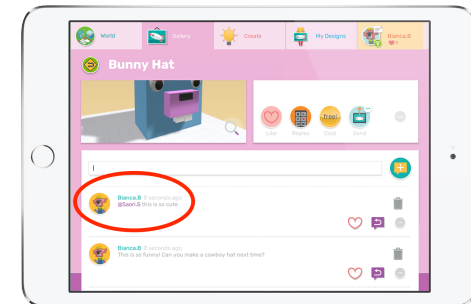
World
Gallery
Create
My Designs
Bianca.B

Bunny Hat

Like
Replay
free!
Cost
Send

Bianca.B 8 seconds ago
@Sean.S this is so cute

Bianca.B 8 seconds ago
This is so funny! Can you make a cowboy hat next time?